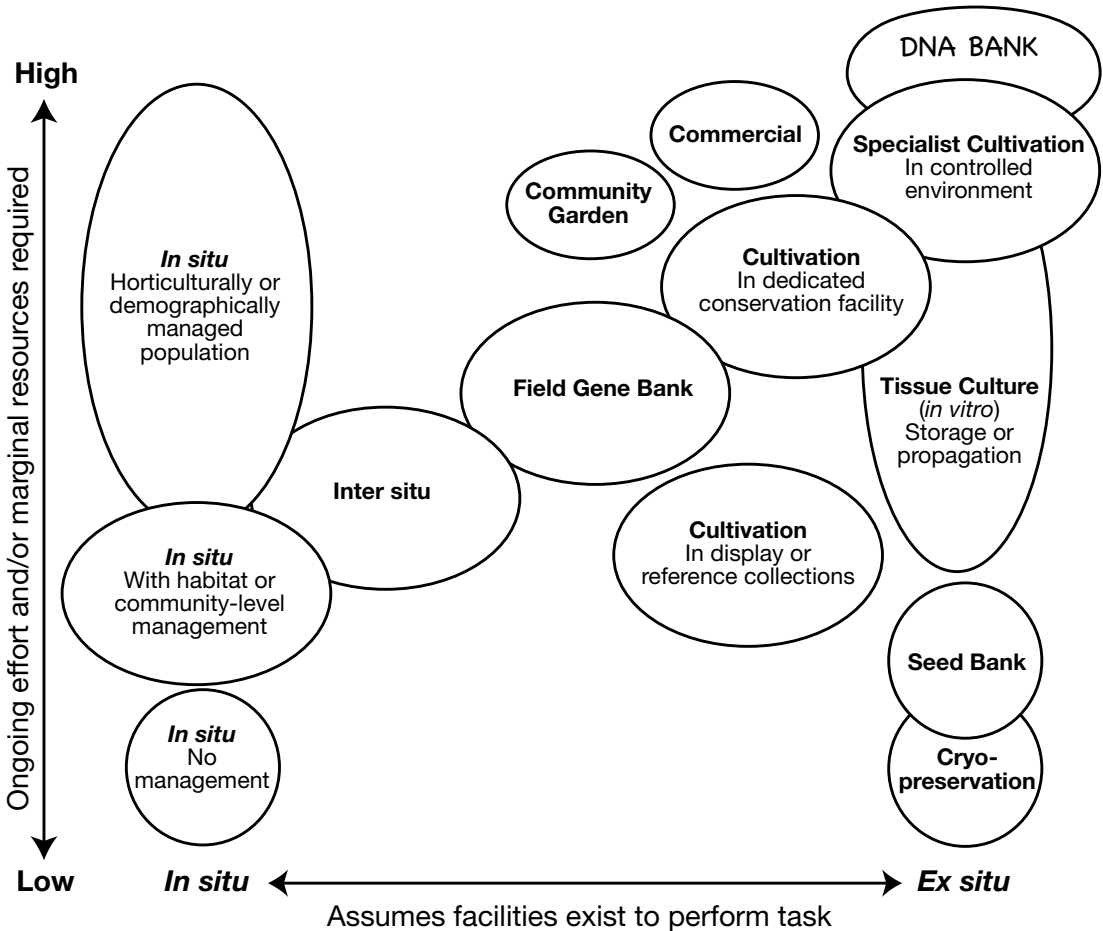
High

Ongoing effort and/or marginal resources required

Low

DNA BANK

Commercial

Specialist Cultivation
In controlled environment

Community Garden

*In situ*
Horticulturally or demographically managed population

Cultivation
In dedicated conservation facility

Field Gene Bank

Tissue Culture
(*in vitro*)
Storage or propagation

Inter situ

Cultivation
In display or reference collections

*In situ*
With habitat or community-level management

Seed Bank

*In situ*
No management

Cryo-preservation

*In situ*

*Ex situ*

Assumes facilities exist to perform task